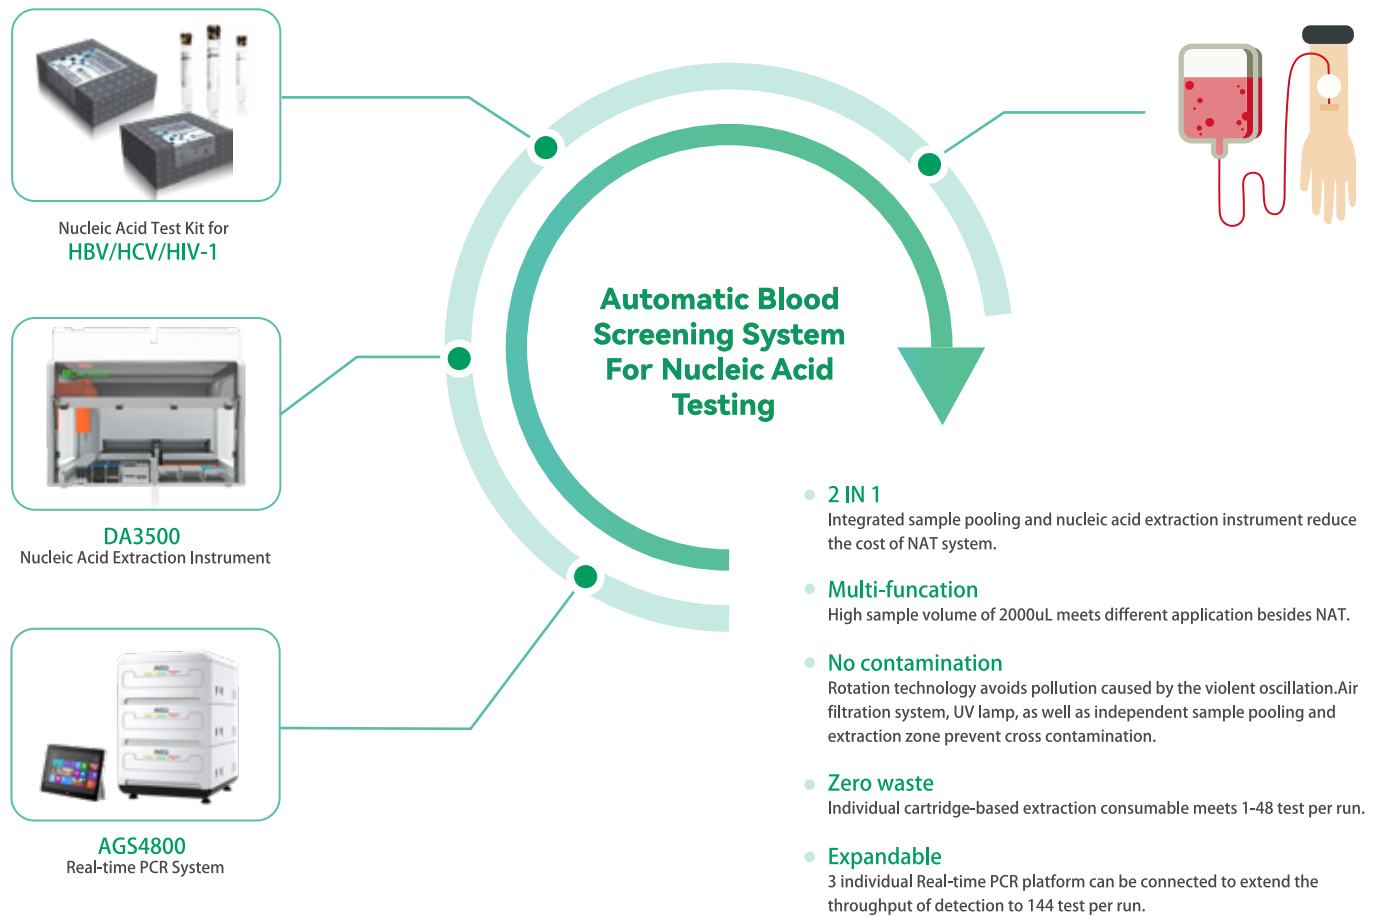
Nucleic Acid Test Kit for
HBV/HCV/HIV-1

DA3500
Nucleic Acid Extraction Instrument

AGS4800
Real-time PCR System

Automatic Blood Screening System For Nucleic Acid Testing

2 IN 1
Integrated sample pooling and nucleic acid extraction instrument reduce the cost of NAT system.

Multi-funcation
High sample volume of 2000uL meets different application besides NAT.

No contamination
Rotation technology avoids pollution caused by the violent oscillation.Air filtration system, UV lamp, as well as independent sample pooling and extraction zone prevent cross contamination.

Zero waste
Individual cartridge-based extraction consumable meets 1-48 test per run.

Expandable
3 individual Real-time PCR platform can be connected to extend the throughput of detection to 144 test per run.